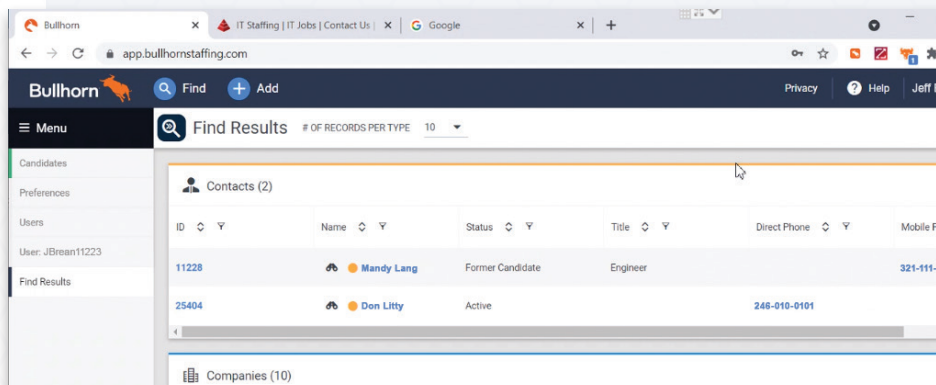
Bullhorn ×
IT Staffing | IT Jobs | Contact Us | ×
Google ×
+

app.bullhornstaffing.com

Bullhorn
Find
Add
Privacy
Help
Jeff

≡ Menu
Find Results
# OF RECORDS PER TYPE 10

Candidates
Preferences
Users
User: JBrean11223
Find Results

Contacts (2)

| ID | Name | Status | Title | Direct Phone | Mobile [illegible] |
|---|---|---|---|---|---|
| 11228 | Mandy Lang | Former Candidate | Engineer | | 321-111-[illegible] |
| 25404 | Don Litty | Active | | 246-010-0101 | |

Companies (10)